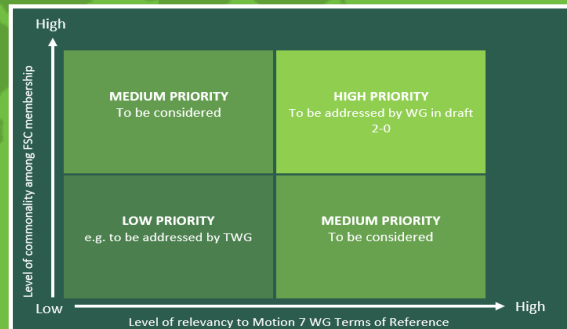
High

Level of commonality among FSC membership

MEDIUM PRIORITY
To be considered

HIGH PRIORITY
To be addressed by WG in draft 2-0

LOW PRIORITY
e.g. to be addressed by TWG

MEDIUM PRIORITY
To be considered

Low

High

Level of relevancy to Motion 7 WG Terms of Reference